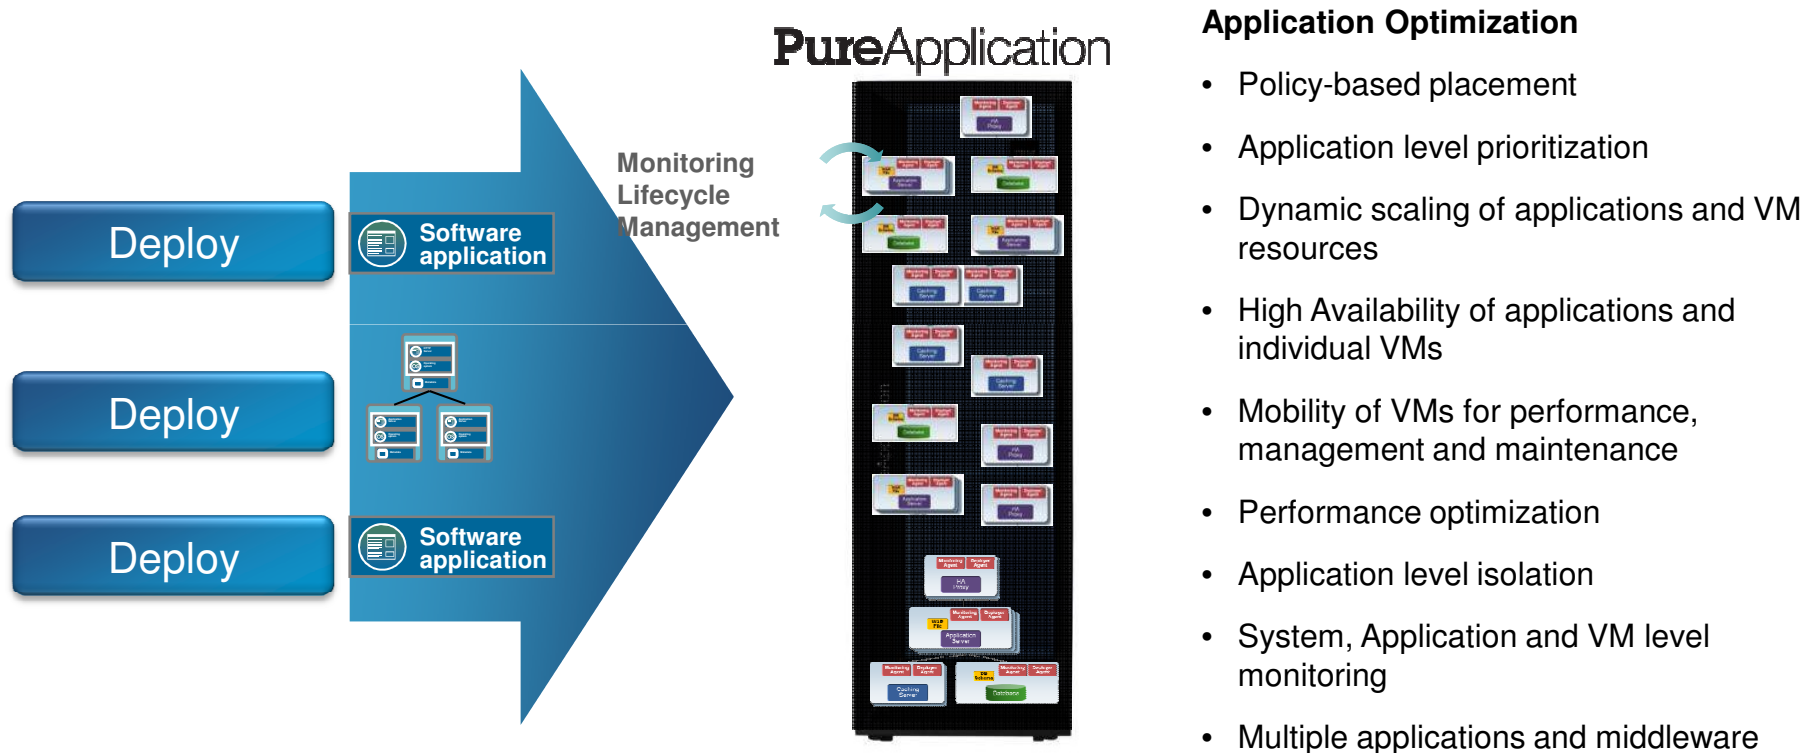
Deploy

Deploy

Deploy

Software application

Software application

Monitoring Lifecycle Management

PureApplication

Application Optimization

- Policy-based placement
- Application level prioritization
- Dynamic scaling of applications and VM resources
- High Availability of applications and individual VMs
- Mobility of VMs for performance, management and maintenance
- Performance optimization
- Application level isolation
- System, Application and VM level monitoring
- Multiple applications and middleware